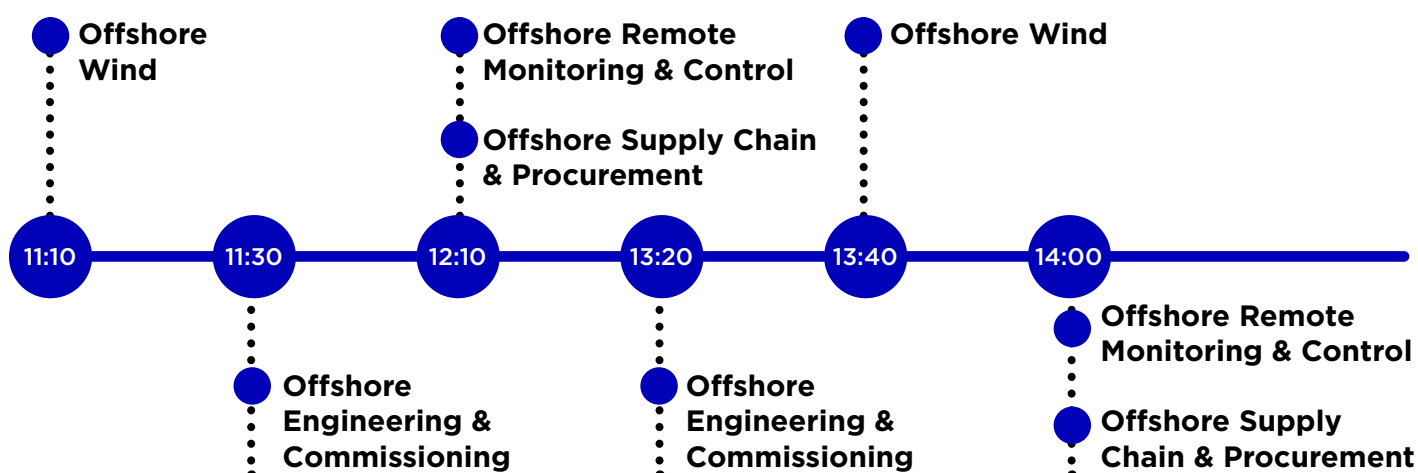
Offshore Wind

Offshore Remote Monitoring & Control

Offshore Supply Chain & Procurement

Offshore Wind

11:10

11:30

12:10

13:20

13:40

14:00

Offshore Engineering & Commissioning

Offshore Engineering & Commissioning

Offshore Remote Monitoring & Control

Offshore Supply Chain & Procurement